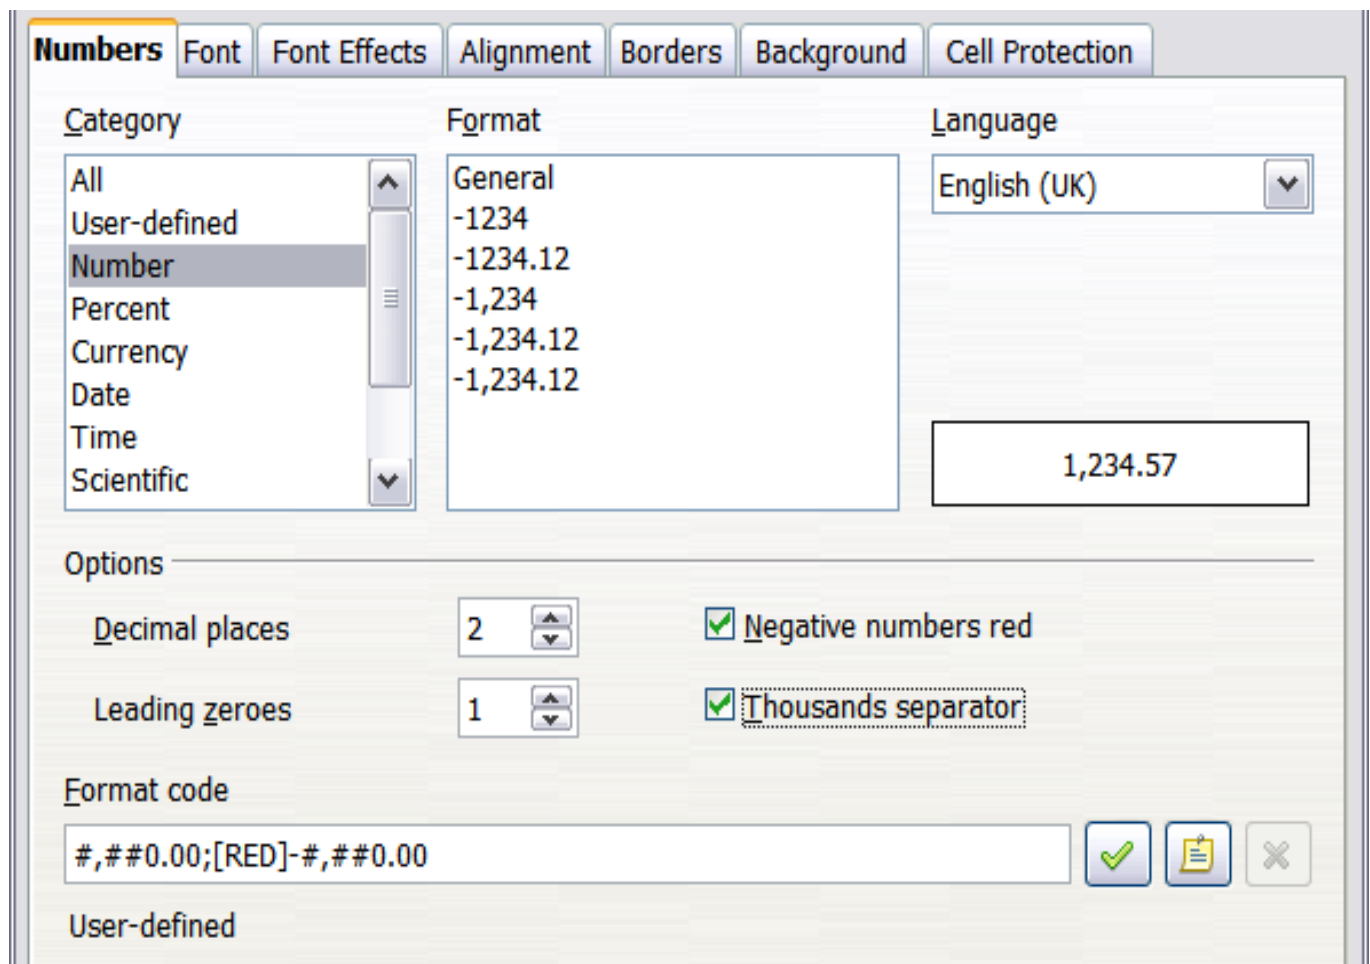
Numbers Font Font Effects Alignment Borders Background Cell Protection

Category

All
User-defined
Number
Percent
Currency
Date
Time
Scientific

Format

General
-1234
-1234.12
-1,234
-1,234.12
-1,234.12

Language

English (UK)

1,234.57

Options

Decimal places 2

Leading zeroes 1

Negative numbers red

Thousands separator

Format code

#,##0.00;[RED]-#,##0.00

User-defined